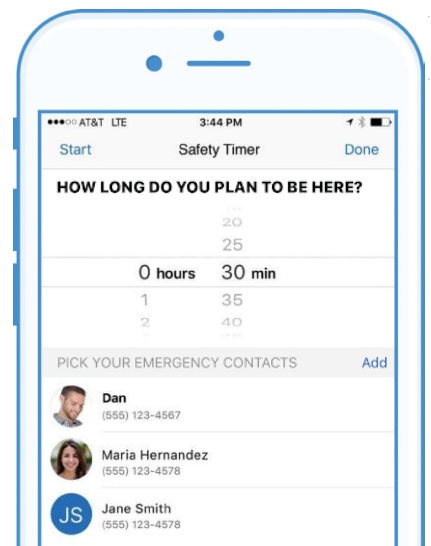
●●●○○ AT&T LTE 3:44 PM

Start Safety Timer Done

HOW LONG DO YOU PLAN TO BE HERE?

20
25
0 hours 30 min
1 35
2 40

PICK YOUR EMERGENCY CONTACTS Add

Dan
(555) 123-4567

Maria Hernandez
(555) 123-4578

JS Jane Smith
(555) 123-4578